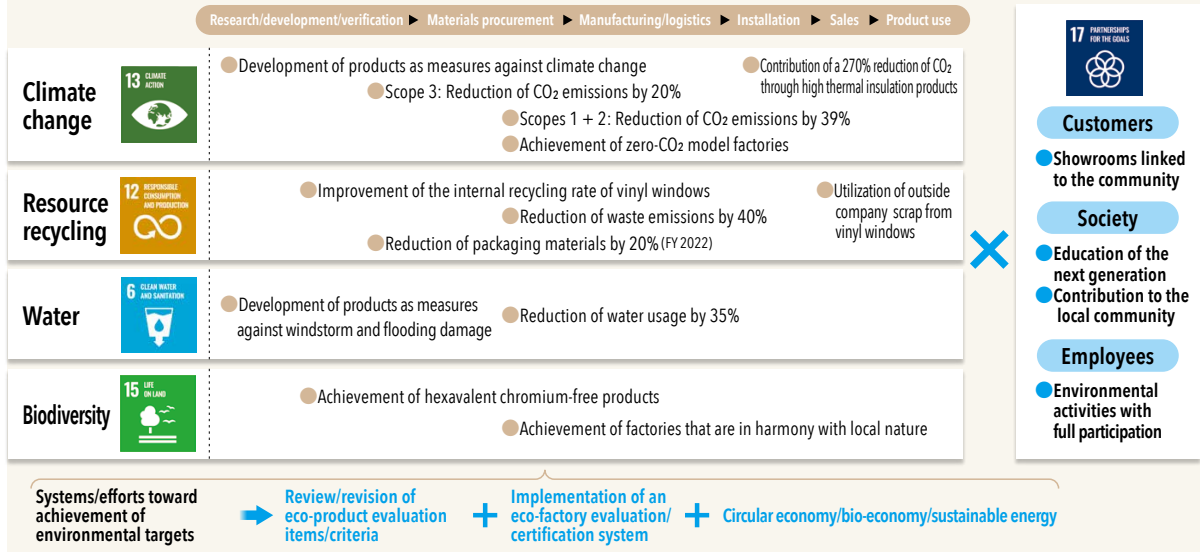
Research/development/verification ▶ Materials procurement ▶ Manufacturing/logistics ▶ Installation ▶ Sales ▶ Product use

Climate change

13 CLIMATE ACTION

Development of products as measures against climate change

Contribution of a 270% reduction of $CO_2$ through high thermal insulation products

Scope 3: Reduction of $CO_2$ emissions by 20%

Scopes 1 + 2: Reduction of $CO_2$ emissions by 39%

Achievement of zero-$CO_2$ model factories

Resource recycling

12 RESPONSIBLE CONSUMPTION AND PRODUCTION

Improvement of the internal recycling rate of vinyl windows

Utilization of outside company scrap from vinyl windows

Reduction of waste emissions by 40%

Reduction of packaging materials by 20% (FY 2022)

Water

6 CLEAN WATER AND SANITATION

Development of products as measures against windstorm and flooding damage

Reduction of water usage by 35%

Biodiversity

15 LIFE ON LAND

Achievement of hexavalent chromium-free products

Achievement of factories that are in harmony with local nature

×

17 PARTNERSHIPS FOR THE GOALS

Customers

Showrooms linked to the community

Society

Education of the next generation

Contribution to the local community

Employees

Environmental activities with full participation

Systems/efforts toward achievement of environmental targets

Review/revision of eco-product evaluation items/criteria

+

Implementation of an eco-factory evaluation/ certification system

+

Circular economy/bio-economy/sustainable energy